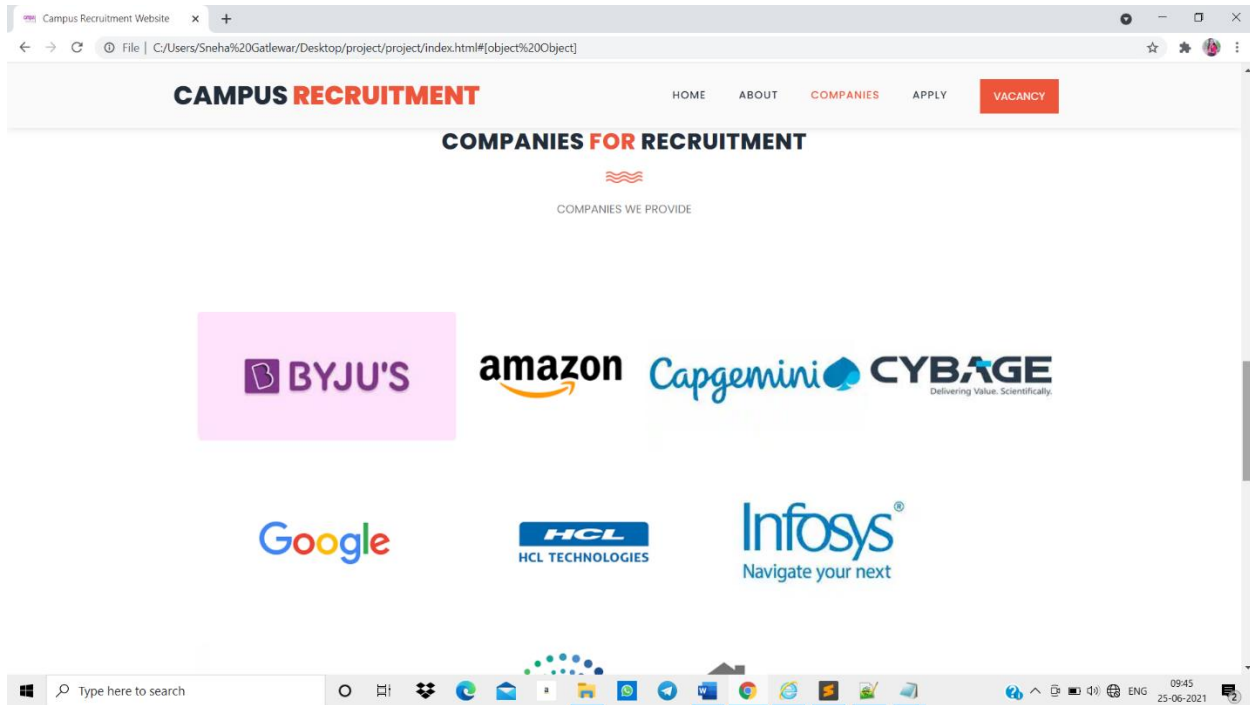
Campus Recruitment Website × +

File | C:/Users/Sneha%20Gatlewar/Desktop/project/project/index.html#[object%20Object]

CAMPUS RECRUITMENT

HOME ABOUT COMPANIES APPLY VACANCY

COMPANIES FOR RECRUITMENT

COMPANIES WE PROVIDE

BYJU'S

amazon

Capgemini

CYBAGE
Delivering Value. Scientifically.

Google

HCL
HCL TECHNOLOGIES

Infosys®
Navigate your next

Type here to search

ENG 09:45 25-06-2021